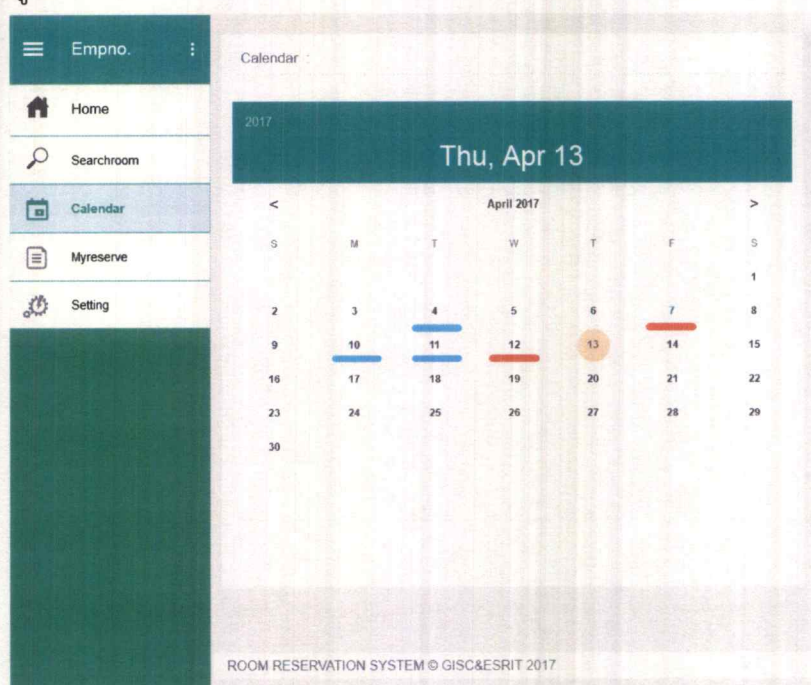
Empno.

Home

Searchroom

Calendar

Myreserve

Setting

Calendar :

2017

Thu, Apr 13

<

April 2017

>

| S | M | T | W | T | F | S |
|---|---|---|---|---|---|---|
| | | | | | | 1 |
| 2 | 3 | 4 | 5 | 6 | 7 | 8 |
| 9 | 10 | 11 | 12 | 13 | 14 | 15 |
| 16 | 17 | 18 | 19 | 20 | 21 | 22 |
| 23 | 24 | 25 | 26 | 27 | 28 | 29 |
| 30 | | | | | | |

ROOM RESERVATION SYSTEM © GISC&ESRIT 2017